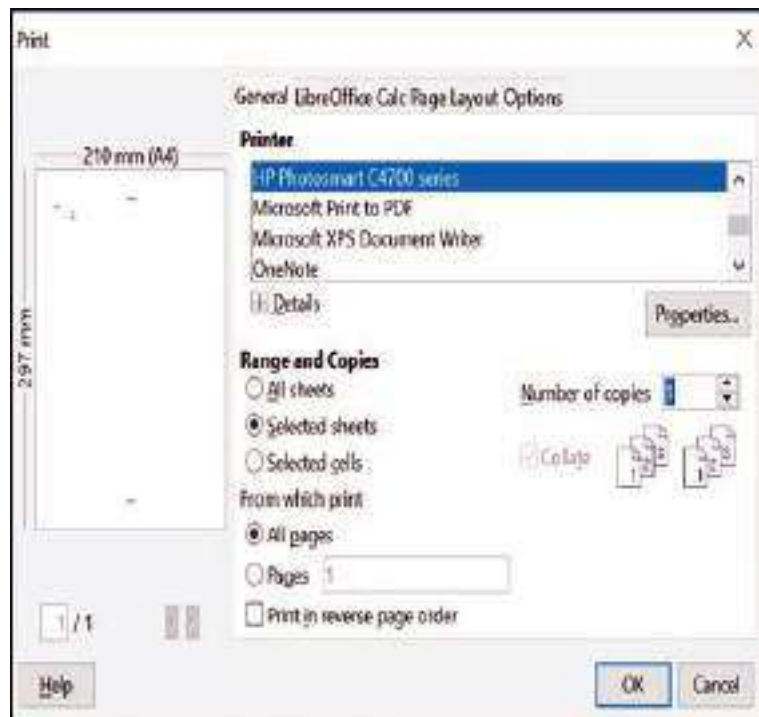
Print

X

General LibreOffice Calc Page Layout Options

210 mm (A4)

297 mm

Printer

HP Photosmart C4700 series

Microsoft Print to PDF

Microsoft XPS Document Writer

OneNote

Details

Properties...

Range and Copies

All sheets

Selected sheets

Selected cells

Number of copies 1

Collate

From which print

All pages

Pages 1

Print in reverse page order

1 / 1

Help

OK

Cancel